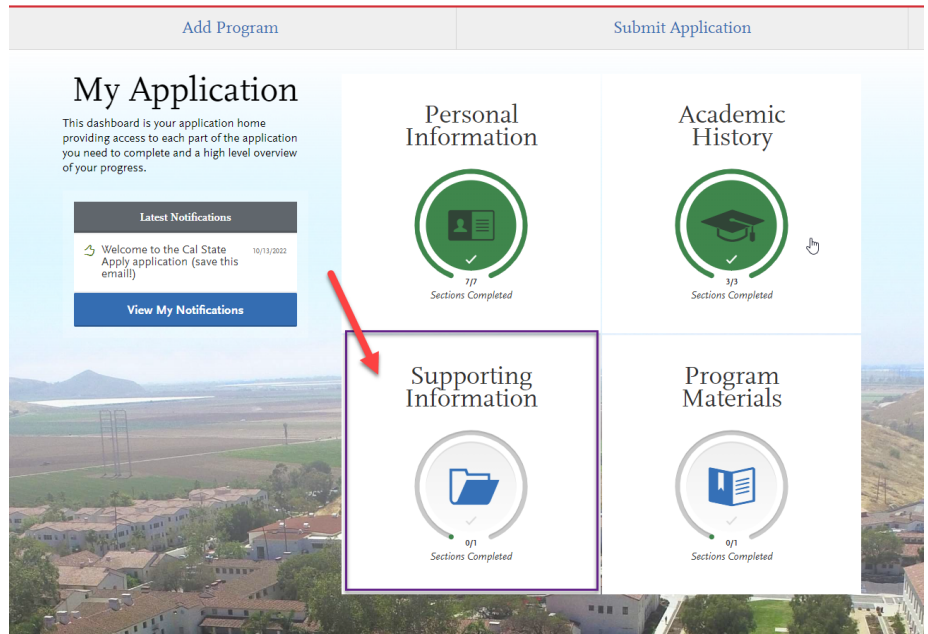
Add Program

Submit Application

My Application

This dashboard is your application home providing access to each part of the application you need to complete and a high level overview of your progress.

Latest Notifications

Welcome to the Cal State Apply application (save this email!)

10/13/2022

View My Notifications

Personal Information

7/7
Sections Completed

Academic History

3/3
Sections Completed

Supporting Information

0/1
Sections Completed

Program Materials

0/1
Sections Completed